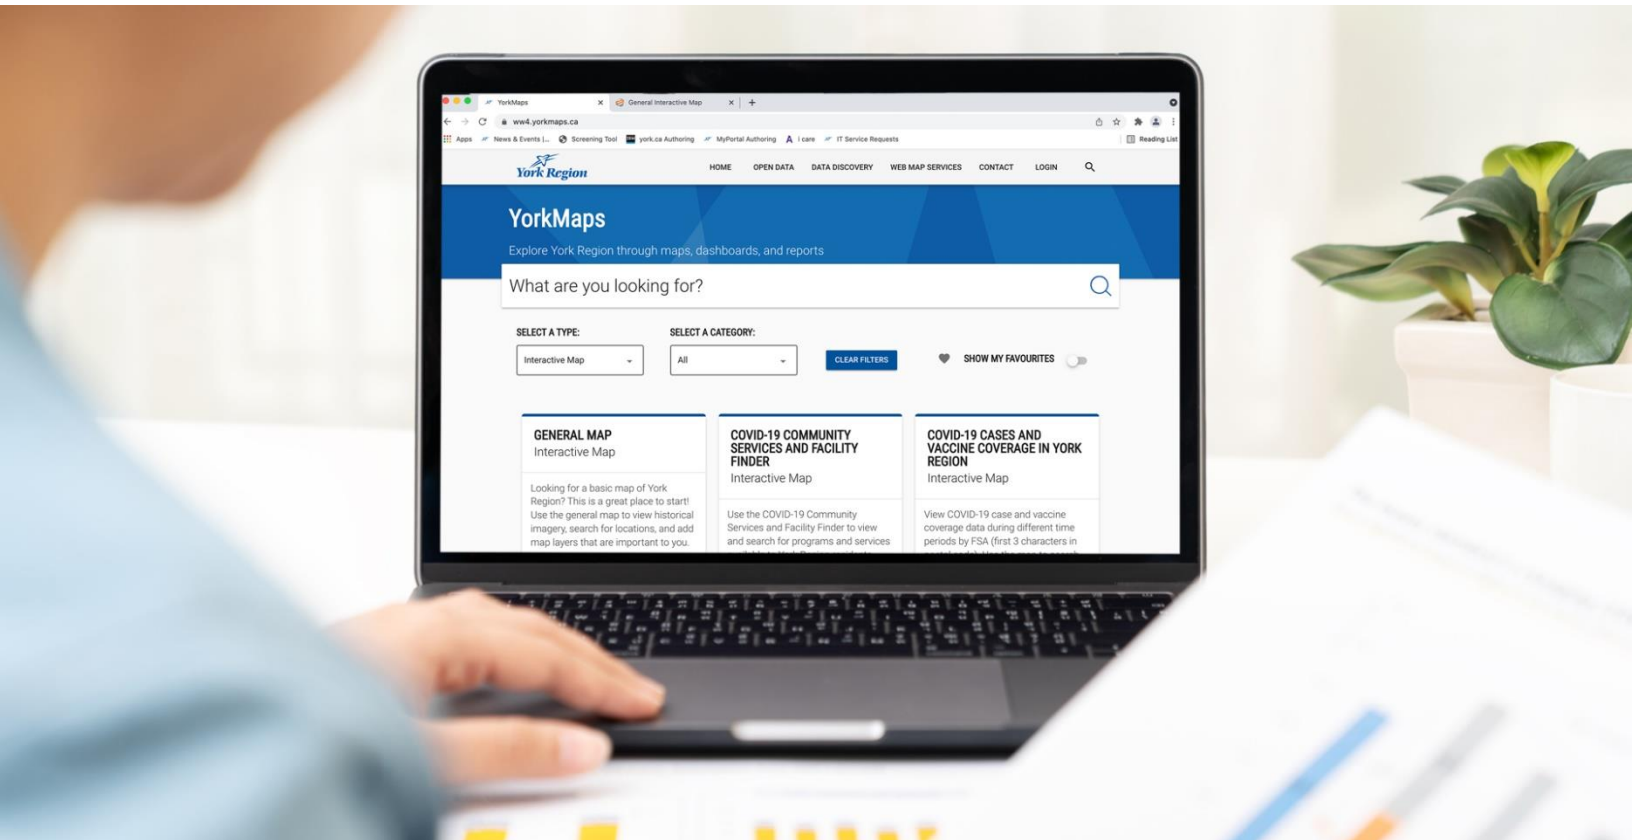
YorkMaps
General Interactive Map
ww4.yorkmaps.ca
Apps News & Events |... Screening Tool york.ca Authoring MyPortal Authoring I care IT Service Requests
Reading List

York Region
HOME OPEN DATA DATA DISCOVERY WEB MAP SERVICES CONTACT LOGIN

YorkMaps
Explore York Region through maps, dashboards, and reports
What are you looking for?

SELECT A TYPE:
Interactive Map
SELECT A CATEGORY:
All
CLEAR FILTERS
SHOW MY FAVOURITES

GENERAL MAP
Interactive Map
Looking for a basic map of York Region? This is a great place to start! Use the general map to view historical imagery, search for locations, and add map layers that are important to you.

COVID-19 COMMUNITY SERVICES AND FACILITY FINDER
Interactive Map
Use the COVID-19 Community Services and Facility Finder to view and search for programs and services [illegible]

COVID-19 CASES AND VACCINE COVERAGE IN YORK REGION
Interactive Map
View COVID-19 case and vaccine coverage data during different time periods by FSA (first 3 characters in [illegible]